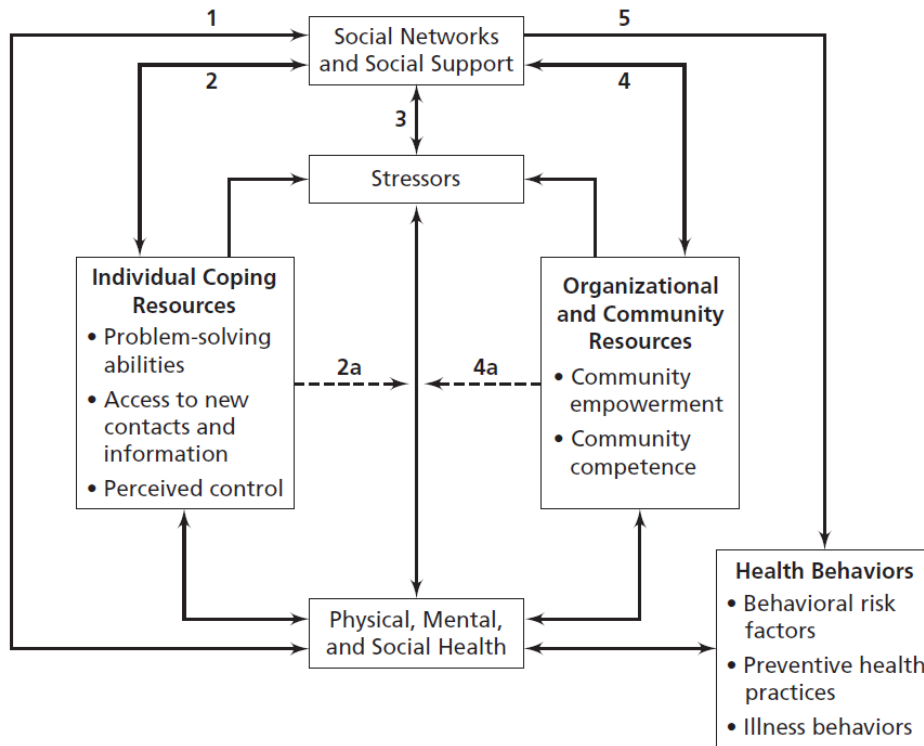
1

Social Networks and Social Support

5

2

4

3

Stressors

**Individual Coping Resources**
• Problem-solving abilities
• Access to new contacts and information
• Perceived control

2a

4a

**Organizational and Community Resources**
• Community empowerment
• Community competence

**Health Behaviors**
• Behavioral risk factors
• Preventive health practices
• Illness behaviors

Physical, Mental, and Social Health